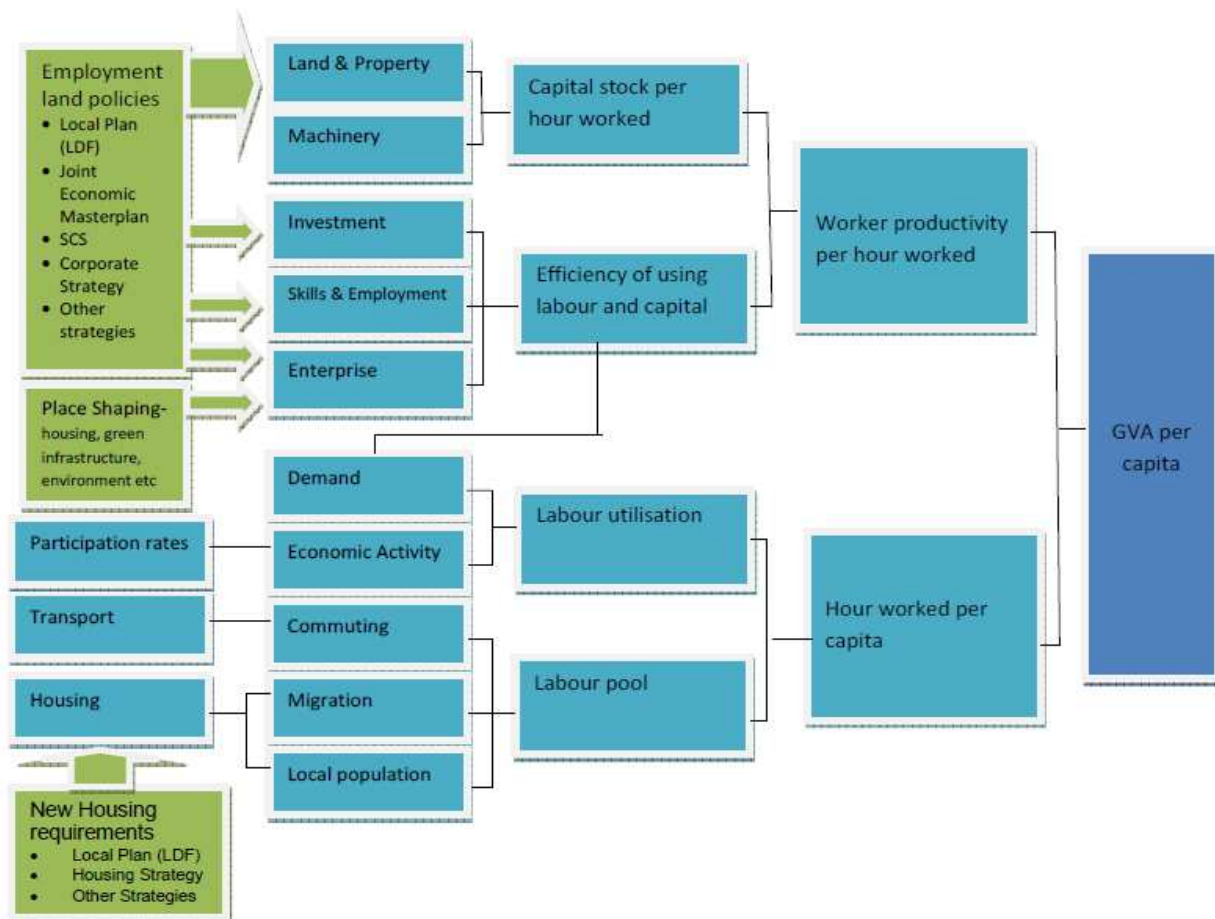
Employment land policies
- Local Plan (LDF)
- Joint Economic Masterplan
- SCS
- Corporate Strategy
- Other strategies

Place Shaping- housing, green infrastructure, environment etc

Land & Property

Machinery

Investment

Skills & Employment

Enterprise

Capital stock per hour worked

Efficiency of using labour and capital

Worker productivity per hour worked

GVA per capita

Demand

Participation rates

Economic Activity

Transport

Commuting

Housing

Migration

Local population

Labour utilisation

Labour pool

Hour worked per capita

New Housing requirements
- Local Plan (LDF)
- Housing Strategy
- Other Strategies